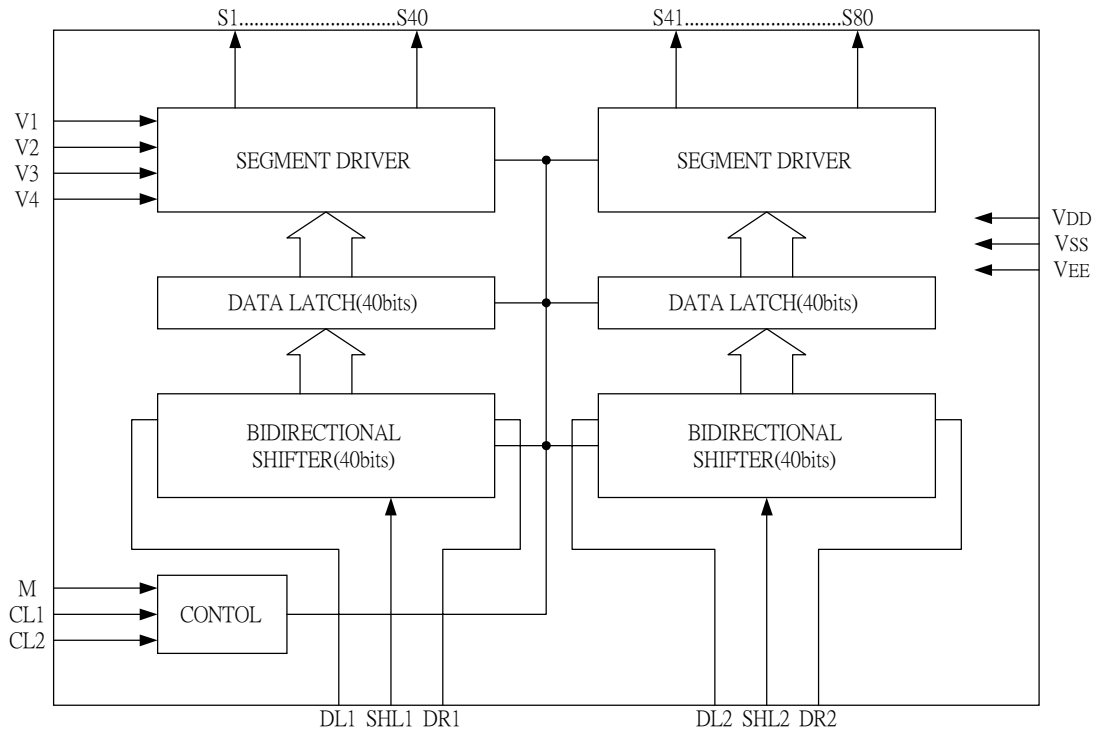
S1..............................S40
S41..............................S80

V1
V2
V3
V4

SEGMENT DRIVER

SEGMENT DRIVER

VDD
VSS
VEE

DATA LATCH(40bits)

DATA LATCH(40bits)

BIDIRECTIONAL SHIFTER(40bits)

BIDIRECTIONAL SHIFTER(40bits)

M
CL1
CL2

CONTOL

DL1 SHL1 DR1

DL2 SHL2 DR2